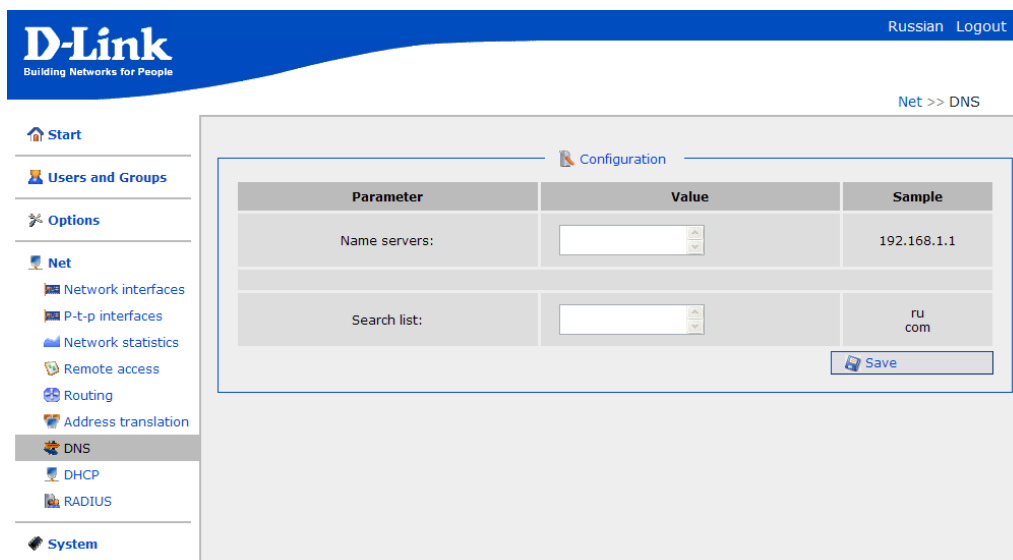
D-Link
Building Networks for People

Russian Logout

Net >> DNS

Start

Users and Groups

Options

Net
Network interfaces
P-t-p interfaces
Network statistics
Remote access
Routing
Address translation
DNS
DHCP
RADIUS

System

Configuration

| Parameter | Value | Sample |
|---|---|---|
| Name servers: | | 192.168.1.1 |
| | | |
| Search list: | | ru com |

Save